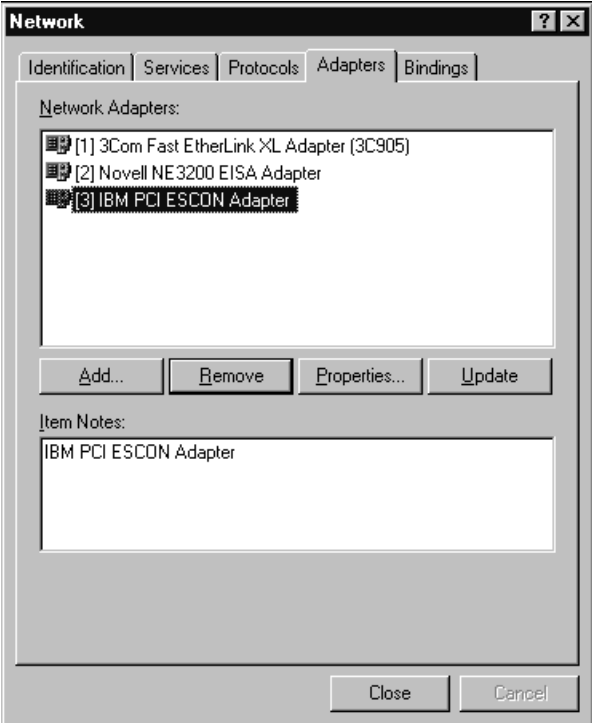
Network ? X

Identification | Services | Protocols | Adapters | Bindings

Network Adapters:

[1] 3Com Fast EtherLink XL Adapter (3C905)
[2] Novell NE3200 EISA Adapter
[3] IBM PCI ESCON Adapter

Add... | Remove | Properties... | Update

Item Notes:

IBM PCI ESCON Adapter

Close | Cancel